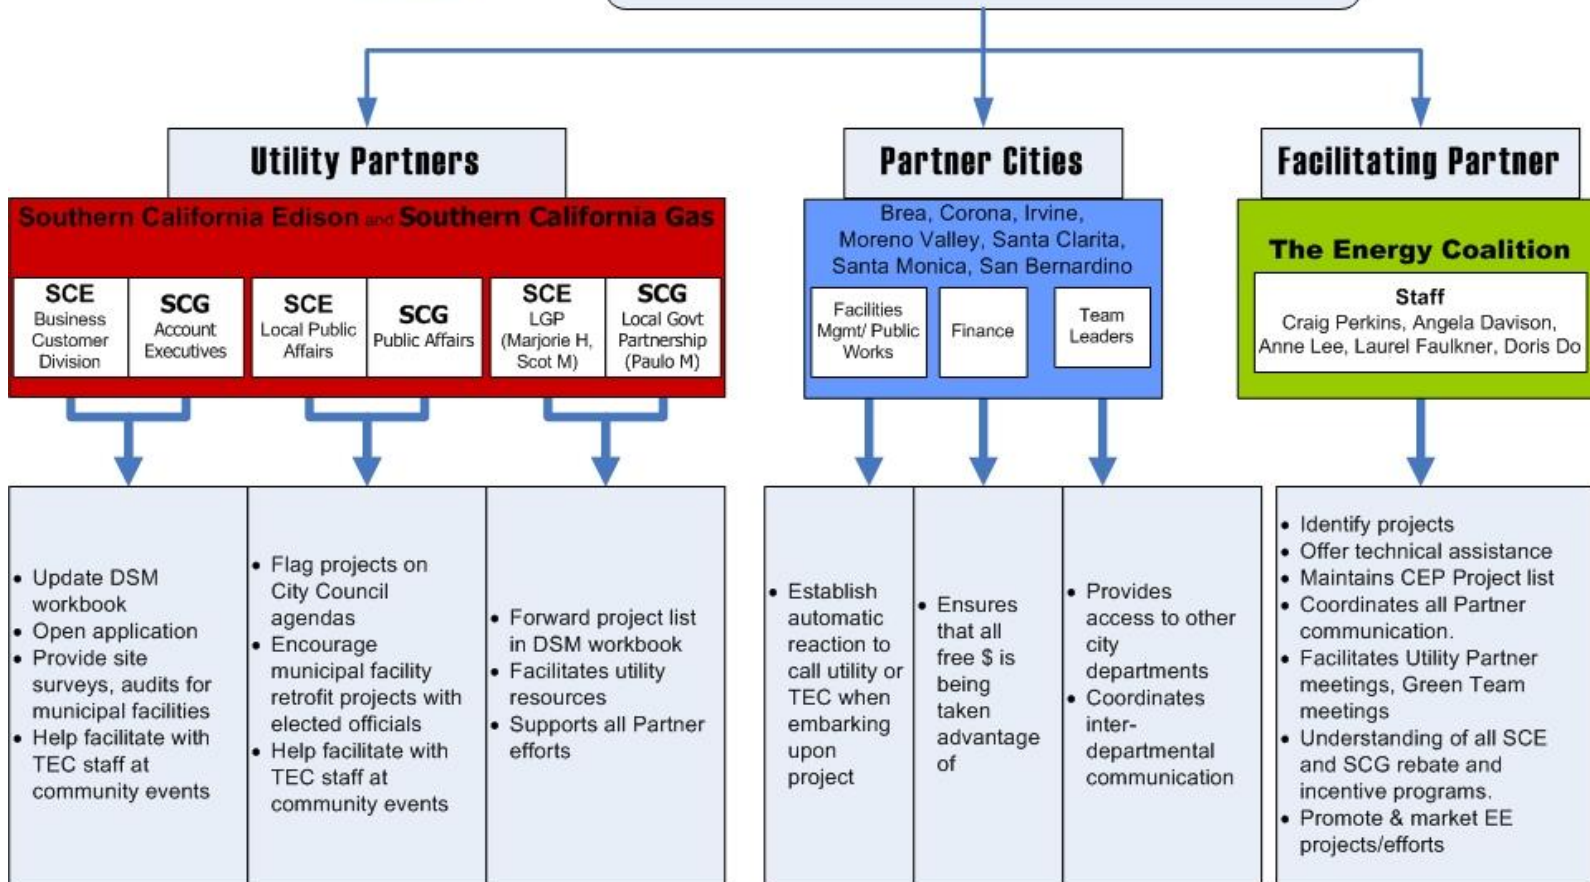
Utility Partners

Southern California Edison and Southern California Gas

SCE
Business Customer Division

SCG
Account Executives

SCE
Local Public Affairs

SCG
Public Affairs

SCE
LGP (Marjorie H, Scot M)

SCG
Local Govt Partnership (Paulo M)

Partner Cities

Brea, Corona, Irvine, Moreno Valley, Santa Clarita, Santa Monica, San Bernardino

Facilities Mgmt/ Public Works

Finance

Team Leaders

Facilitating Partner

The Energy Coalition

Staff
Craig Perkins, Angela Davison, Anne Lee, Laurel Faulkner, Doris Do

- Update DSM workbook
- Open application
- Provide site surveys, audits for municipal facilities
- Help facilitate with TEC staff at community events

- Flag projects on City Council agendas
- Encourage municipal facility retrofit projects with elected officials
- Help facilitate with TEC staff at community events

- Forward project list in DSM workbook
- Facilitates utility resources
- Supports all Partner efforts

- Establish automatic reaction to call utility or TEC when embarking upon project

- Ensures that all free $ is being taken advantage of

- Provides access to other city departments
- Coordinates inter-departmental communication

- Identify projects
- Offer technical assistance
- Maintains CEP Project list
- Coordinates all Partner communication.
- Facilitates Utility Partner meetings, Green Team meetings
- Understanding of all SCE and SCG rebate and incentive programs.
- Promote & market EE projects/efforts